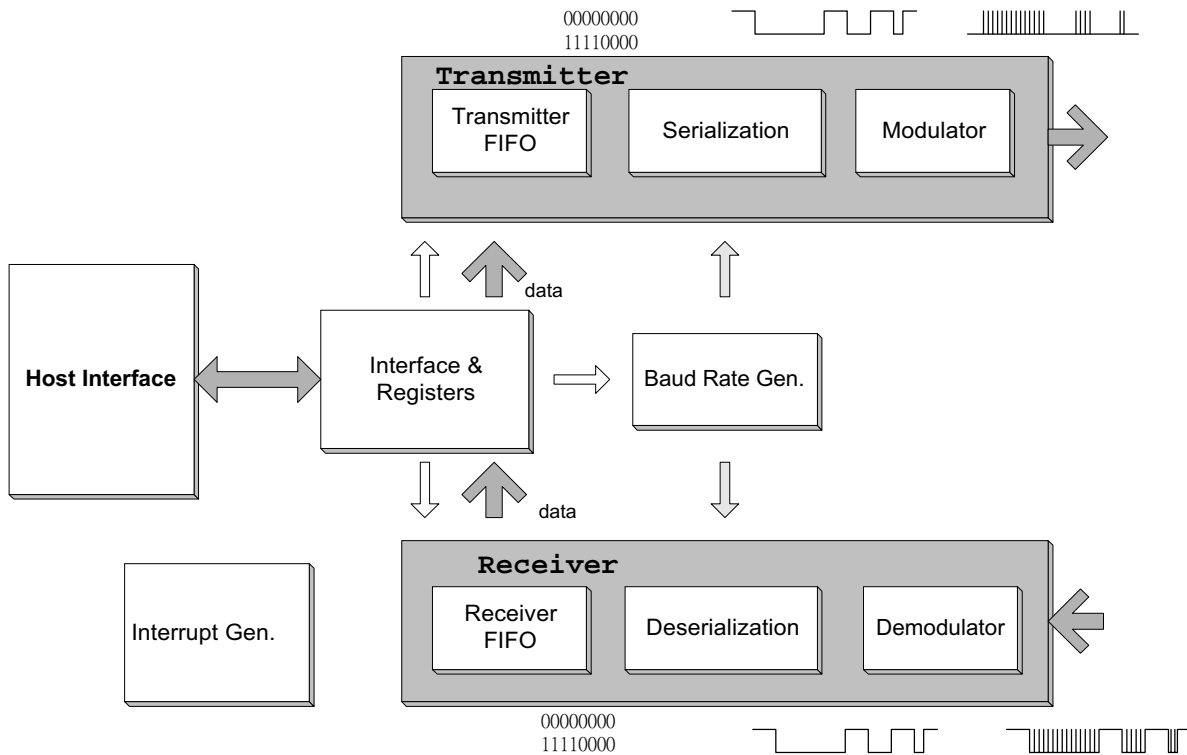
00000000
11110000

Transmitter

Transmitter FIFO

Serialization

Modulator

data

Host Interface

Interface & Registers

Baud Rate Gen.

data

Receiver

Interrupt Gen.

Receiver FIFO

Deserialization

Demodulator

00000000
11110000